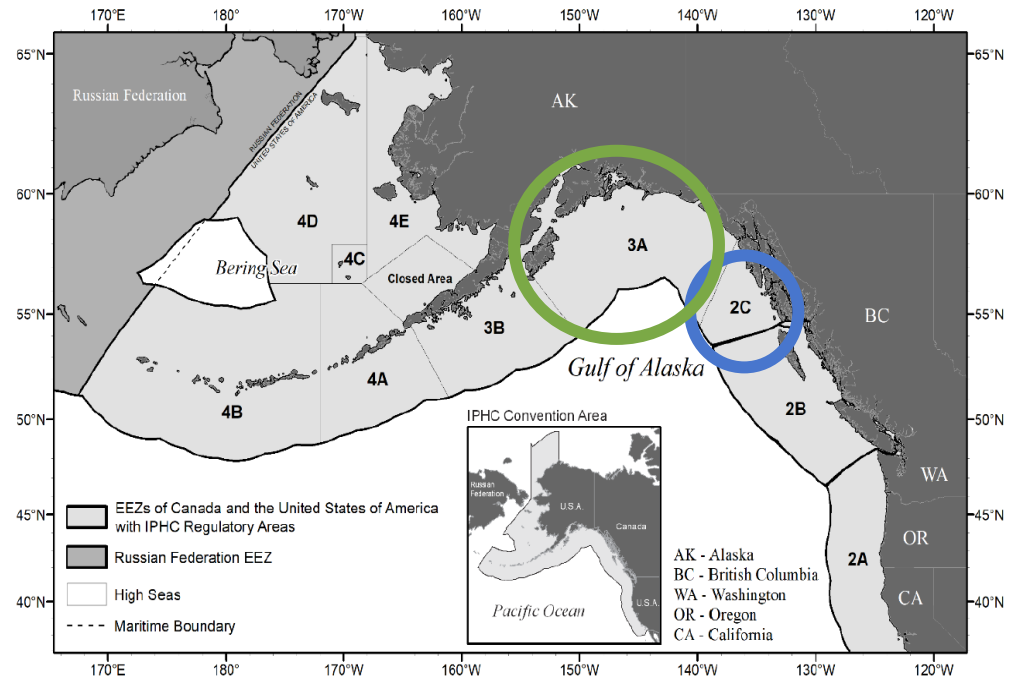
170°E 180° 170°W 160°W 150°W 140°W 130°W 120°W

65°N 60°N 55°N 50°N 45°N 40°N

Russian Federation

RUSSIAN FEDERATION
UNITED STATES OF AMERICA

AK

4D
4E
4C
Bering Sea
Closed Area
3A
2C
BC
3B
4A
4B
Gulf of Alaska
2B
WA
OR
2A
CA

IPHC Convention Area
Russian Federation
U.S.A.
Canada
U.S.A.
Pacific Ocean

EEZs of Canada and the United States of America with IPHC Regulatory Areas
Russian Federation EEZ
High Seas
Maritime Boundary

AK - Alaska
BC - British Columbia
WA - Washington
OR - Oregon
CA - California

170°E 180° 170°W 160°W 150°W 140°W 130°W 120°W

65°N 60°N 55°N 50°N 45°N 40°N